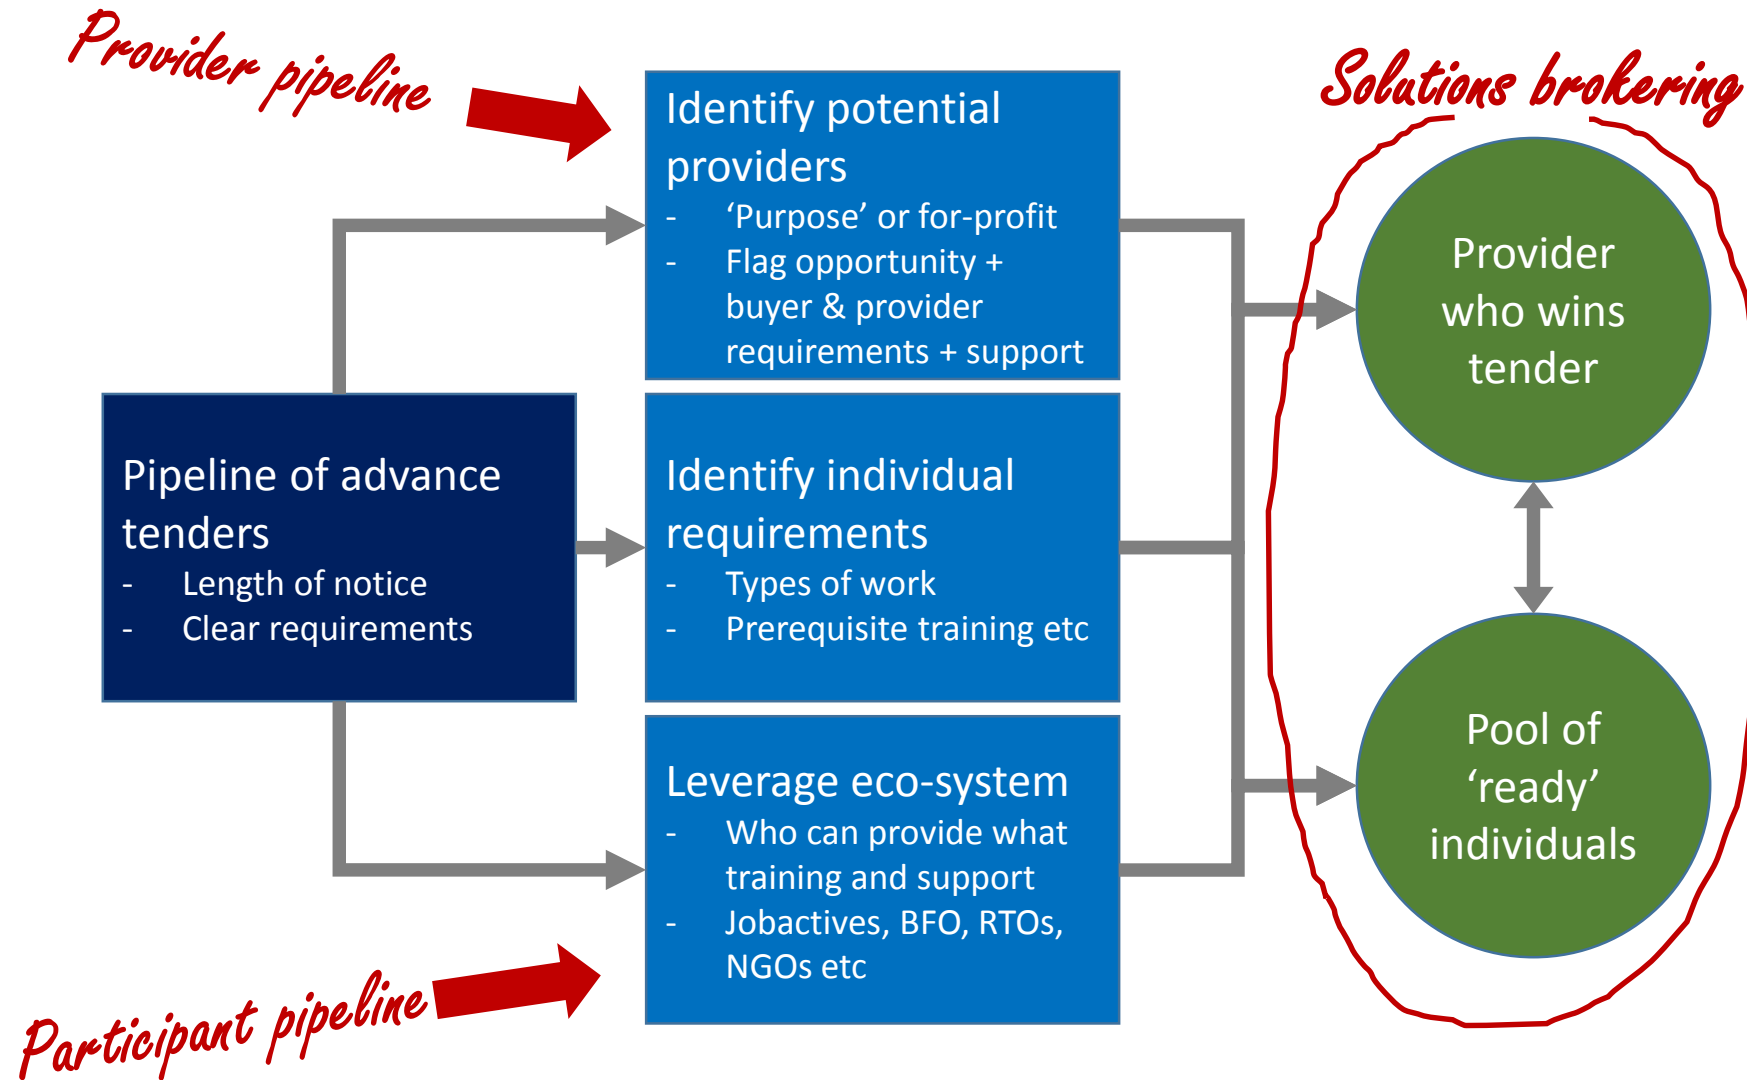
Provider pipeline

Solutions brokering

Identify potential providers
- 'Purpose' or for-profit
- Flag opportunity + buyer & provider requirements + support

Pipeline of advance tenders
- Length of notice
- Clear requirements

Identify individual requirements
- Types of work
- Prerequisite training etc

Leverage eco-system
- Who can provide what training and support
- Jobactives, BFO, RTOs, NGOs etc

Provider who wins tender

Pool of 'ready' individuals

Participant pipeline